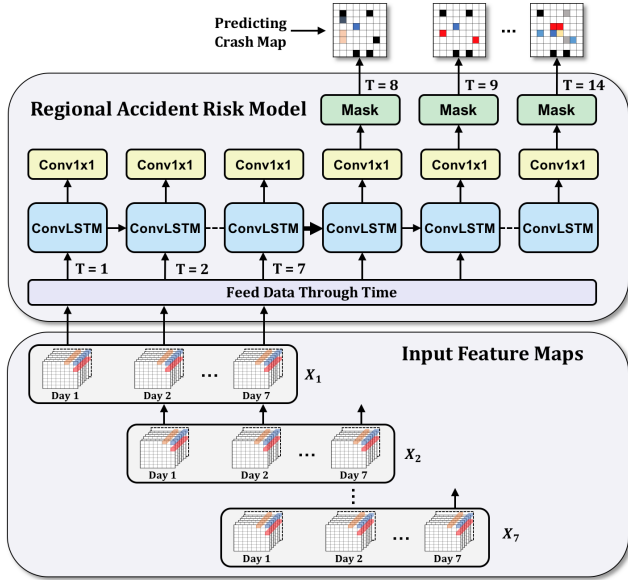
Predicting Crash Map

...

Regional Accident Risk Model

T = 8

T = 9

T = 14

Mask

Mask

Mask

Conv1x1

Conv1x1

Conv1x1

Conv1x1

Conv1x1

Conv1x1

ConvLSTM

ConvLSTM

ConvLSTM

ConvLSTM

ConvLSTM

ConvLSTM

T = 1

T = 2

T = 7

Feed Data Through Time

Input Feature Maps

Day 1

Day 2

...

Day 7

$X_1$

Day 1

Day 2

...

Day 7

$X_2$

⋮

Day 1

Day 2

...

Day 7

$X_7$